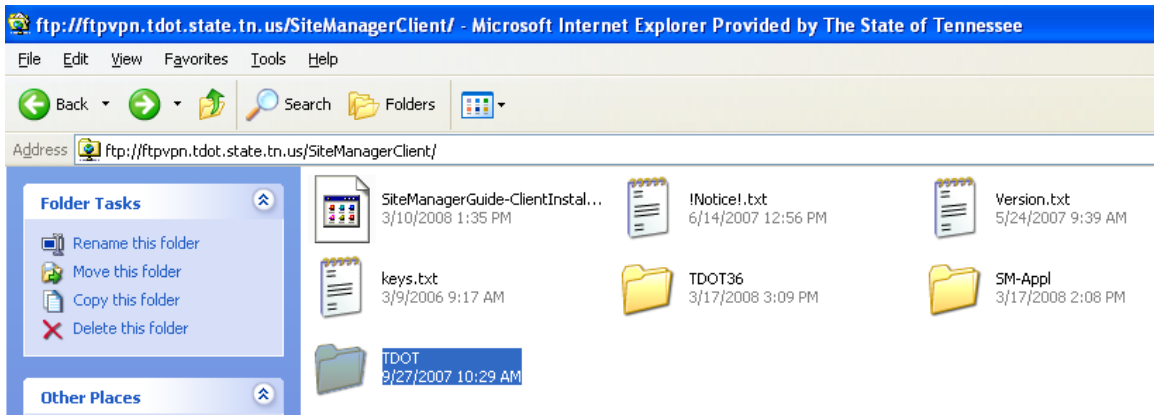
ftp://ftpvpn.tdot.state.tn.us/SiteManagerClient/ - Microsoft Internet Explorer Provided by The State of Tennessee

File Edit View Favorites Tools Help

Back Search Folders

Address ftp://ftpvpn.tdot.state.tn.us/SiteManagerClient/

Folder Tasks

Rename this folder
Move this folder
Copy this folder
Delete this folder

Other Places

SiteManagerGuide-ClientInstal...
3/10/2008 1:35 PM

!Notice!.txt
6/14/2007 12:56 PM

Version.txt
5/24/2007 9:39 AM

keys.txt
3/9/2006 9:17 AM

TDOT36
3/17/2008 3:09 PM

SM-Appl
3/17/2008 2:08 PM

TDOT
9/27/2007 10:29 AM